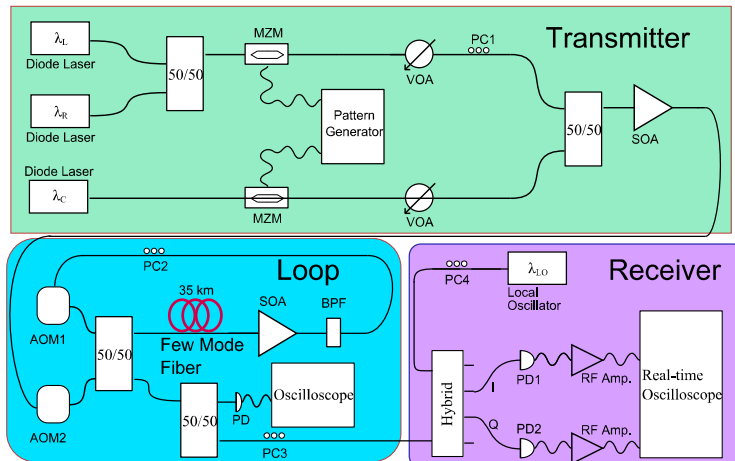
Transmitter

$\lambda_L$
Diode Laser

$\lambda_R$
Diode Laser

50/50

MZM

Pattern Generator

VOA

PC1

50/50

SOA

Diode Laser
$\lambda_C$

MZM

VOA

Loop

PC2

AOM1

35 km

SOA

BPF

50/50

Few Mode Fiber

AOM2

50/50

PD

Oscilloscope

PC3

Receiver

PC4

$\lambda_{LO}$
Local Oscillator

Hybrid

I

Q

PD1

RF Amp.

PD2

RF Amp.

Real-time Oscilloscope